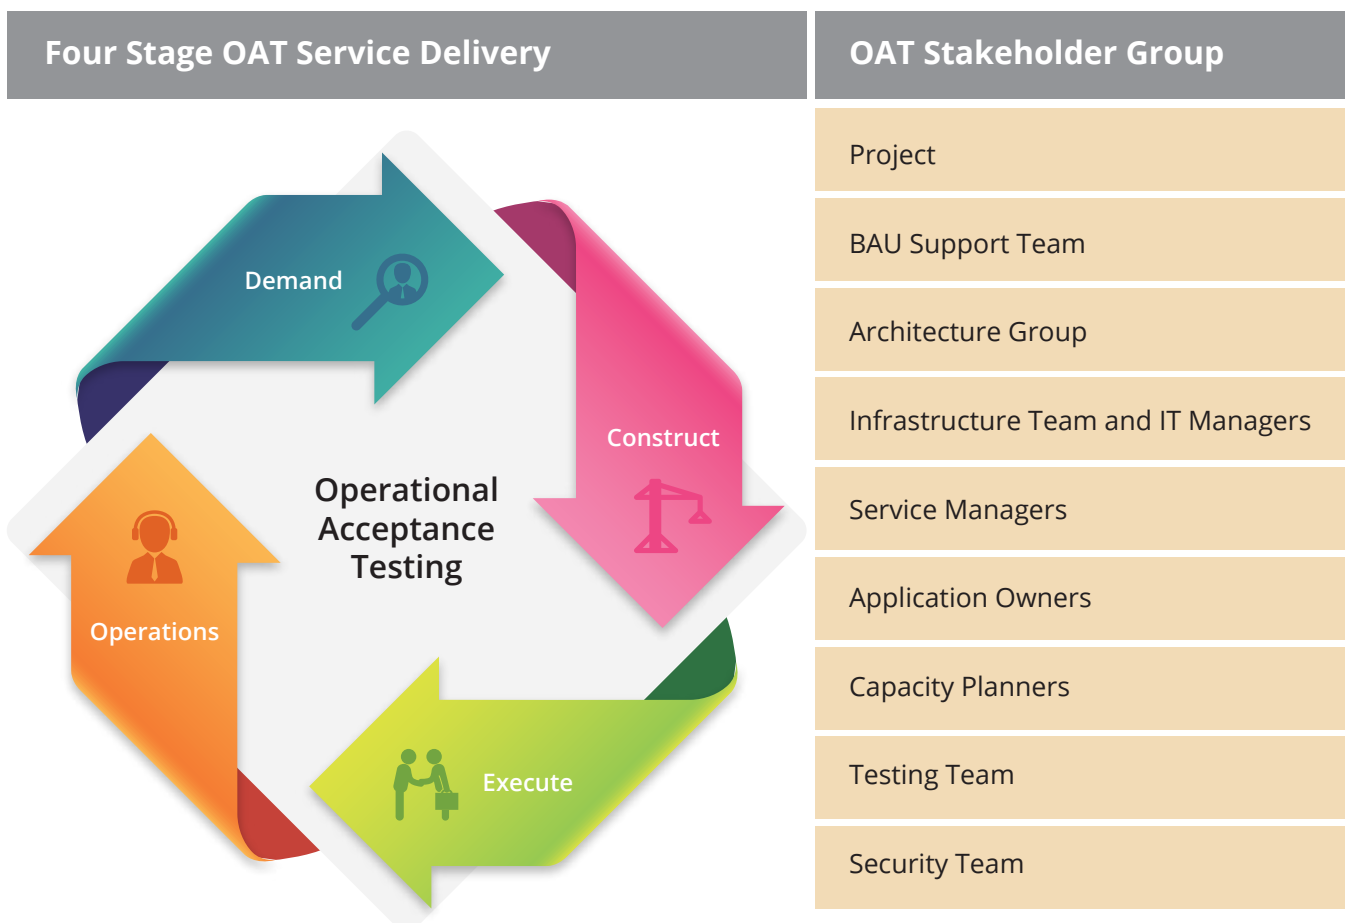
Four Stage OAT Service Delivery

Demand

Construct

Operational Acceptance Testing

Operations

Execute

OAT Stakeholder Group

Project

BAU Support Team

Architecture Group

Infrastructure Team and IT Managers

Service Managers

Application Owners

Capacity Planners

Testing Team

Security Team